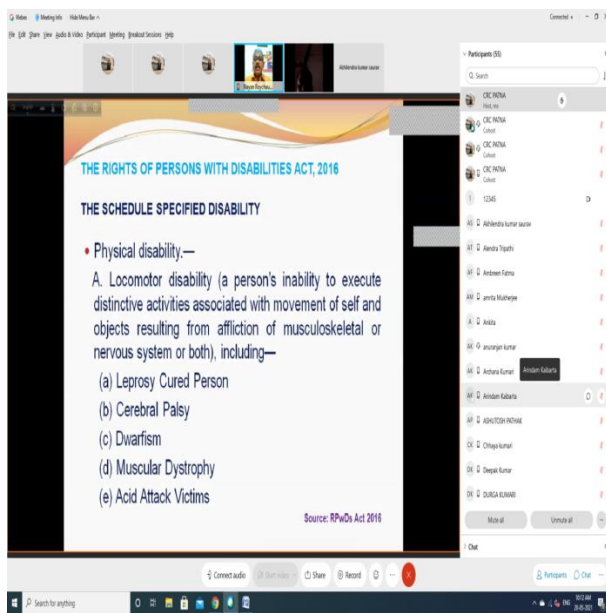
Webex Meeting Info Hide Menu Bar

File Edit Share View Audio & Video Participant Meeting Breakout Sessions Help

Connected

Bayan Roychou...

Akhilendra kumar saurav

THE RIGHTS OF PERSONS WITH DISABILITIES ACT, 2016

THE SCHEDULE SPECIFIED DISABILITY

• Physical disability.—

A. Locomotor disability (a person's inability to execute distinctive activities associated with movement of self and objects resulting from affliction of musculoskeletal or nervous system or both), including—

(a) Leprosy Cured Person

(b) Cerebral Palsy

(c) Dwarfism

(d) Muscular Dystrophy

(e) Acid Attack Victims

Source: RPwDs Act 2016

Participants (93)

Search

CRC PATNA
Host, me

CRC PATNA
Cohost

CRC PATNA
Cohost

CRC PATNA
Cohost

12345

Akhilendra kumar saurav

Alendra Tripathi

Ambreen Fatma

amrita Mukherjee

Ankita

anuranjan kumar

Archana Kumari

Arindam Kaibarta

Arindam Kaibarta

ASHUTOSH PATHAK

Chhaya kumari

Deepak Kumar

DURGA KUMARI

Mute all

Unmute all

Chat

Connect audio

Start video

Share

Record

Participants

Chat

Search for anything

10:12 AM
28-05-2021